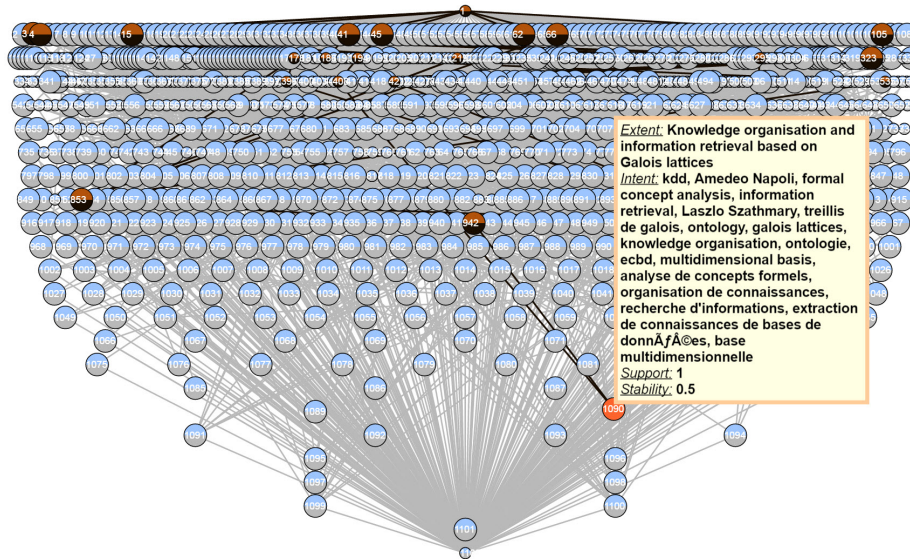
Extent: Knowledge organisation and information retrieval based on Galois lattices
Intent: kdd, Amedeo Napoli, formal concept analysis, information retrieval, Laszlo Szathmary, treillis de galois, ontology, galois lattices, knowledge organisation, ontologie, ecbd, multidimensional basis, analyse de concepts formels, organisation de connaissances, recherche d'informations, extraction de connaissances de bases de donnÃƒÂ©es, base multidimensionnelle
Support: 1
Stability: 0.5

4 15 41 45 62 66 105 323 853 942 968 969 970 971 972 973 974 975 976 977 978 979 980 981 982 983 984 985 986 987 988 989 990 1002 1003 1004 1005 1006 1007 1008 1009 1010 1011 1012 1013 1014 1015 1016 1017 1018 1026 1027 1028 1029 1030 1031 1032 1033 1034 1035 1036 1037 1038 1039 1040 1041 1045 1046 1050 1051 1052 1053 1054 1055 1056 1057 1058 1059 1066 1067 1068 1069 1070 1071 1075 1076 1077 1078 1079 1080 1085 1086 1087 1089 1090 1091 1092 1093 1094 1095 1096 1097 1098 1099 1100 1101 11